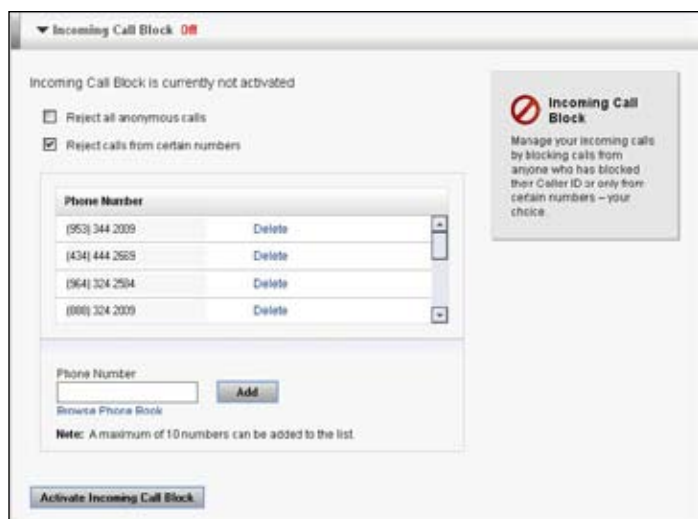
▼ Incoming Call Block Off

Incoming Call Block is currently not activated

Reject all anonymous calls

Reject calls from certain numbers

| Phone Number | |
|---|---|
| (953) 344 2009 | Delete |
| (434) 444 2569 | Delete |
| (964) 324 2584 | Delete |
| (888) 324 2009 | Delete |

Phone Number

Add

Browse Phone Book

Note: A maximum of 10 numbers can be added to the list.

Activate Incoming Call Block

Incoming Call Block

Manage your incoming calls by blocking calls from anyone who has blocked their Caller ID or only from certain numbers – your choice.